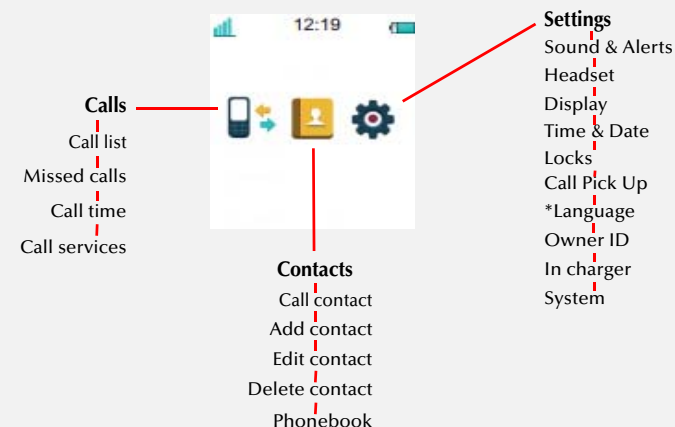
12:19

Calls
Call list
Missed calls
Call time
Call services

Contacts
Call contact
Add contact
Edit contact
Delete contact
Phonebook

Settings
Sound & Alerts
Headset
Display
Time & Date
Locks
Call Pick Up
*Language
Owner ID
In charger
System